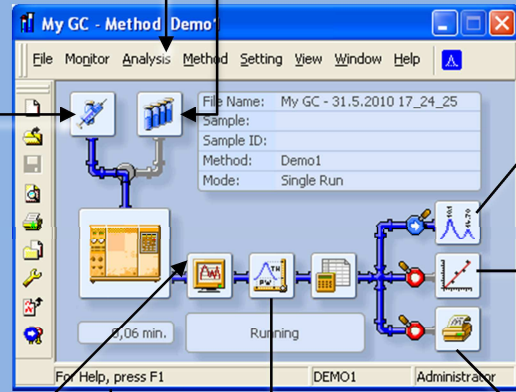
My GC - Method Demo1

File Monitor Analysis Method Setting View Window Help

| File Name: | My GC - 31.5.2010 17_24_25 |
|---|---|
| Sample: | |
| Sample ID: | |
| Method: | Demo1 |
| Mode: | Single Run |

0,06 min.

Running

For Help, press F1

DEMO1

Administrator